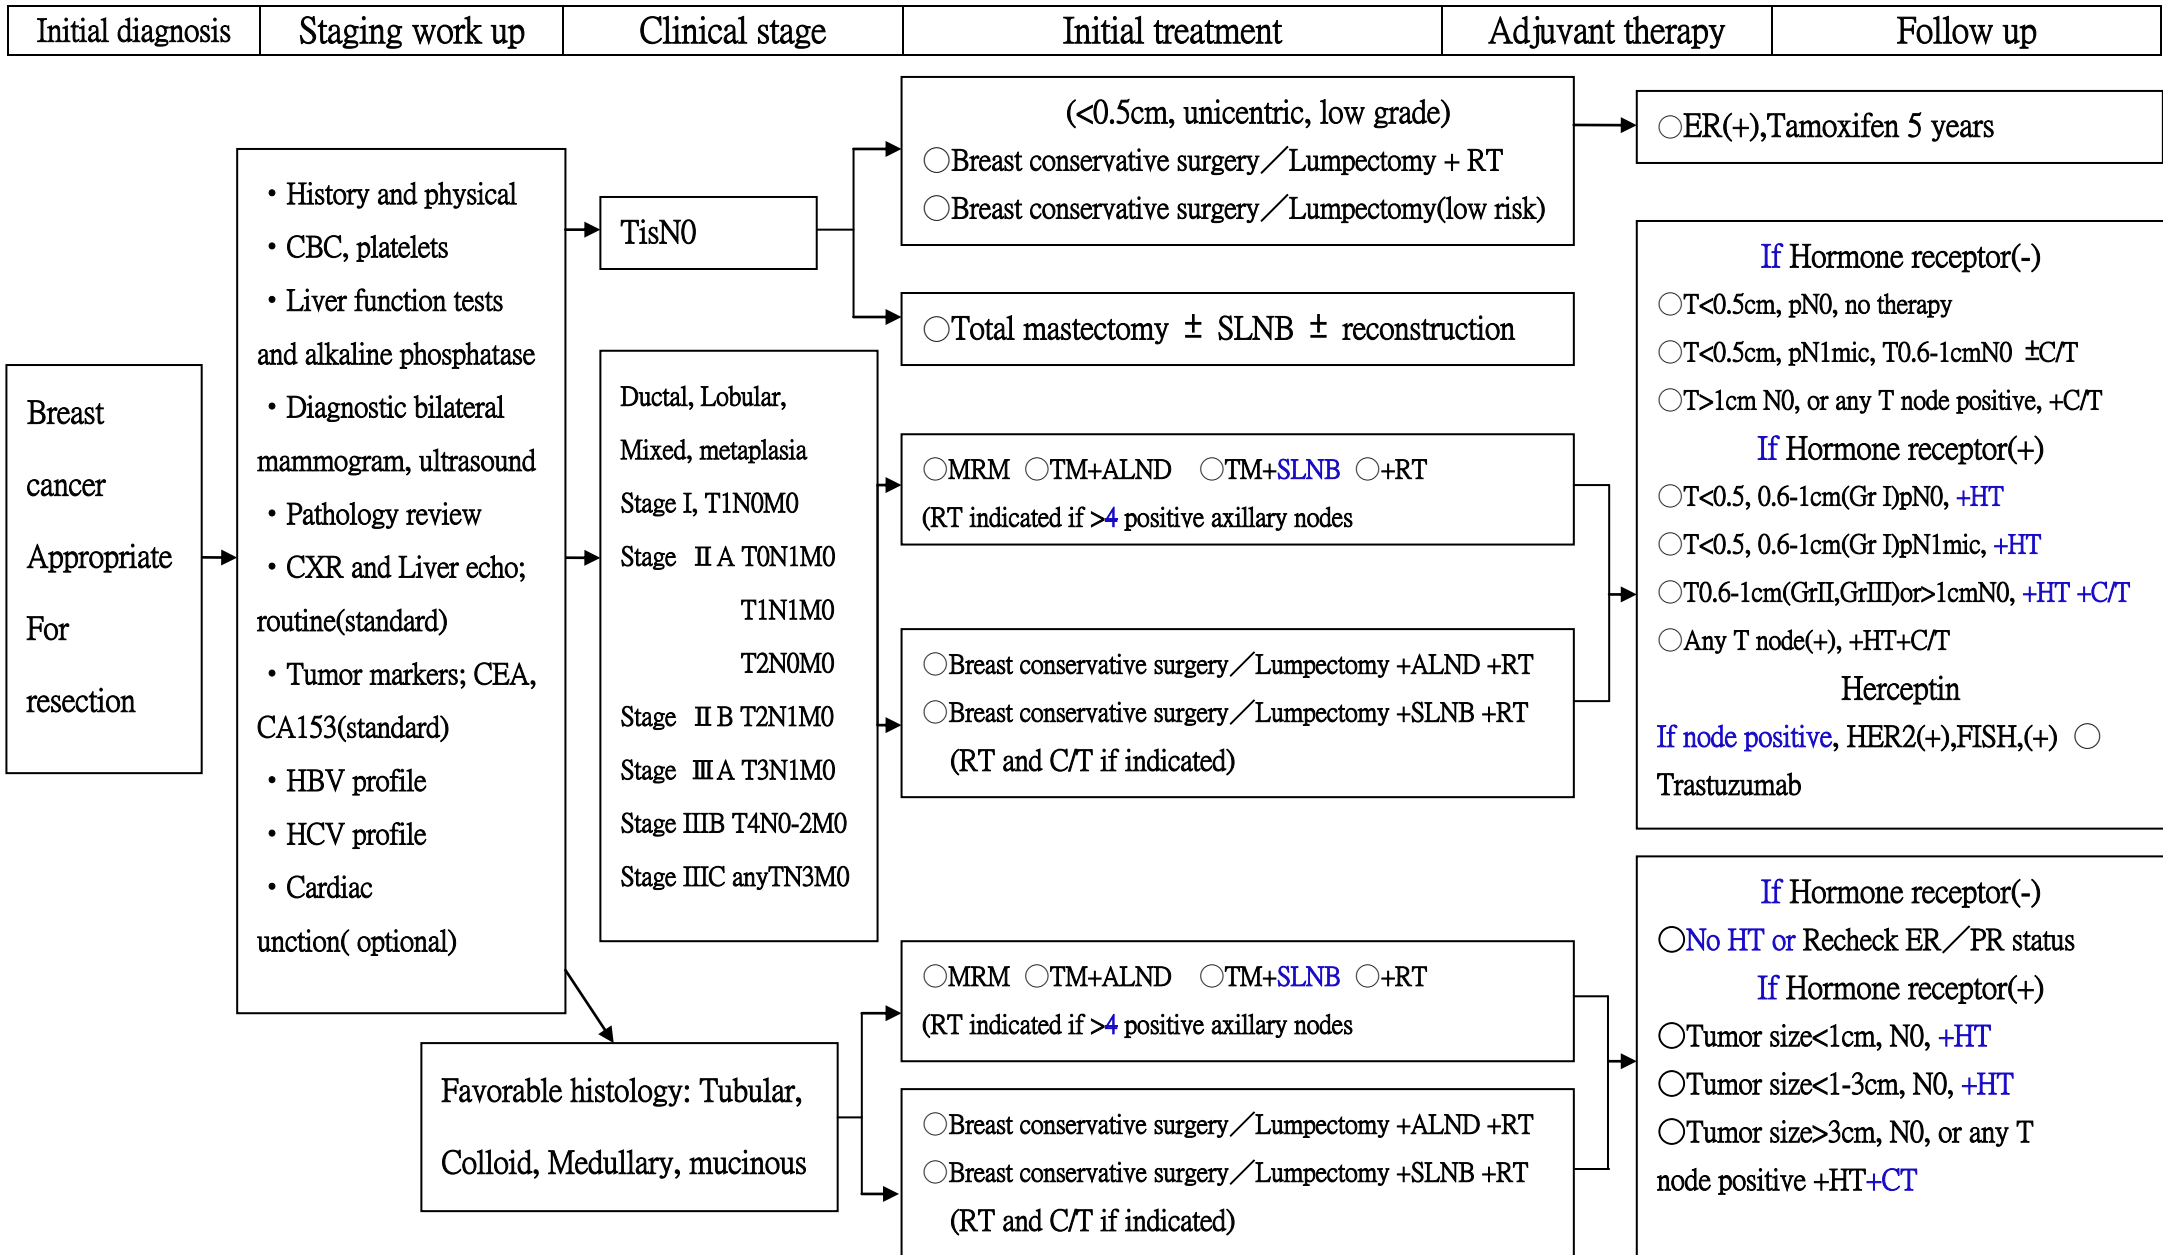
| Initial diagnosis | Staging work up | Clinical stage | Initial treatment | Adjuvant therapy | Follow up |
|---|---|---|---|---|---|

Breast cancer Appropriate For resection

• History and physical
• CBC, platelets
• Liver function tests and alkaline phosphatase
• Diagnostic bilateral mammogram, ultrasound
• Pathology review
• CXR and Liver echo; routine(standard)
• Tumor markers; CEA, CA153(standard)
• HBV profile
• HCV profile
• Cardiac unction( optional)

TisN0

(<0.5cm, unicentric, low grade)
○Breast conservative surgery／Lumpectomy + RT
○Breast conservative surgery／Lumpectomy(low risk)

○ER(+),Tamoxifen 5 years

○Total mastectomy ± SLNB ± reconstruction

Ductal, Lobular, Mixed, metaplasia
Stage I, T1N0M0
Stage ⅡA T0N1M0
T1N1M0
T2N0M0
Stage ⅡB T2N1M0
Stage ⅢA T3N1M0
Stage ⅢB T4N0-2M0
Stage ⅢC anyTN3M0

○MRM ○TM+ALND ○TM+SLNB ○+RT
(RT indicated if >4 positive axillary nodes

○Breast conservative surgery／Lumpectomy +ALND +RT
○Breast conservative surgery／Lumpectomy +SLNB +RT
(RT and C/T if indicated)

If Hormone receptor(-)
○T<0.5cm, pN0, no therapy
○T<0.5cm, pN1mic, T0.6-1cmN0 ±C/T
○T>1cm N0, or any T node positive, +C/T
If Hormone receptor(+)
○T<0.5, 0.6-1cm(Gr I)pN0, +HT
○T<0.5, 0.6-1cm(Gr I)pN1mic, +HT
○T0.6-1cm(GrII,GrIII)or>1cmN0, +HT +C/T
○Any T node(+), +HT+C/T
Herceptin
If node positive, HER2(+),FISH,(+) ○ Trastuzumab

Favorable histology: Tubular, Colloid, Medullary, mucinous

○MRM ○TM+ALND ○TM+SLNB ○+RT
(RT indicated if >4 positive axillary nodes

○Breast conservative surgery／Lumpectomy +ALND +RT
○Breast conservative surgery／Lumpectomy +SLNB +RT
(RT and C/T if indicated)

If Hormone receptor(-)
○No HT or Recheck ER／PR status
If Hormone receptor(+)
○Tumor size<1cm, N0, +HT
○Tumor size<1-3cm, N0, +HT
○Tumor size>3cm, N0, or any T node positive +HT+CT